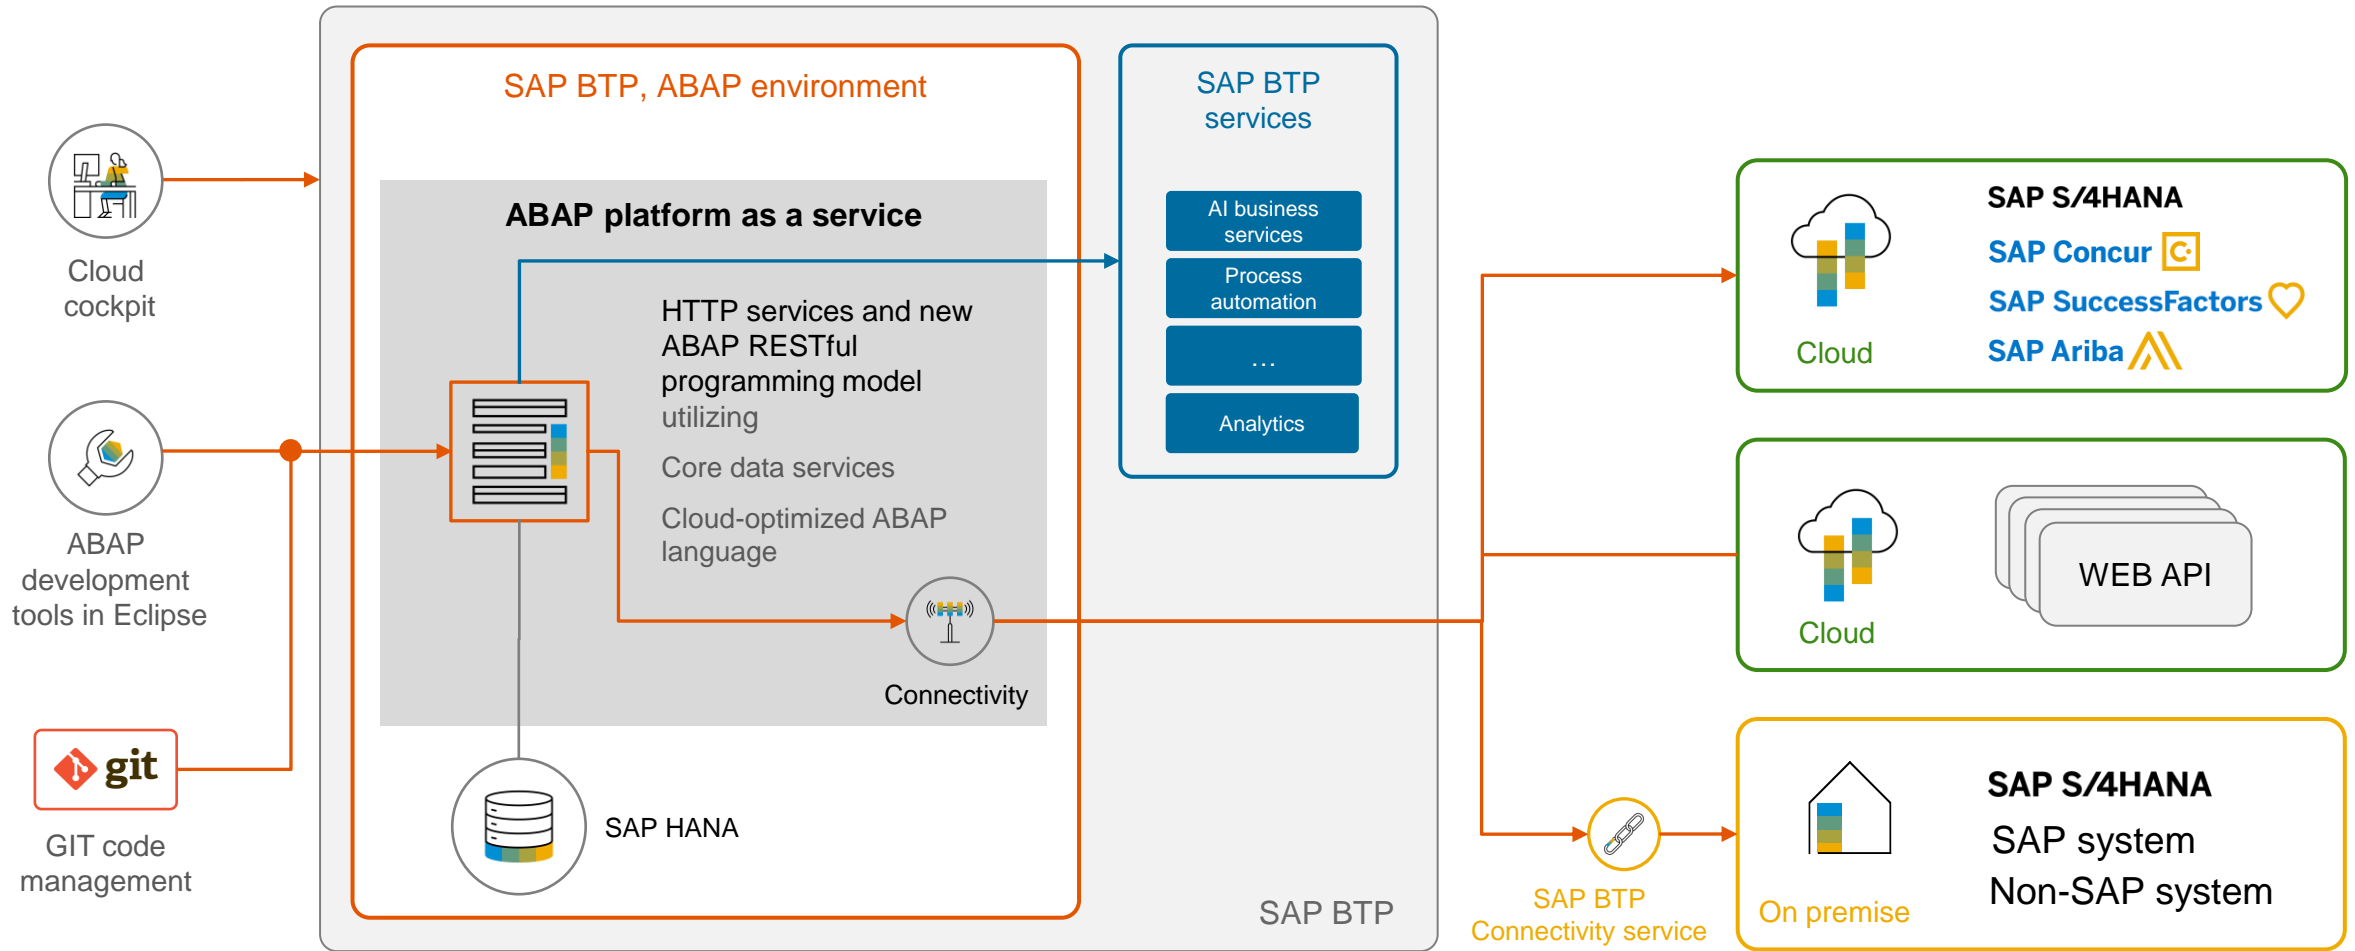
Cloud cockpit

ABAP development tools in Eclipse

git

GIT code management

SAP BTP, ABAP environment

ABAP platform as a service

HTTP services and new ABAP RESTful programming model utilizing

Core data services

Cloud-optimized ABAP language

Connectivity

SAP HANA

SAP BTP services

AI business services

Process automation

...

Analytics

SAP BTP

Cloud

SAP S/4HANA

SAP Concur

SAP SuccessFactors

SAP Ariba

Cloud

WEB API

SAP BTP Connectivity service

On premise

SAP S/4HANA

SAP system

Non-SAP system